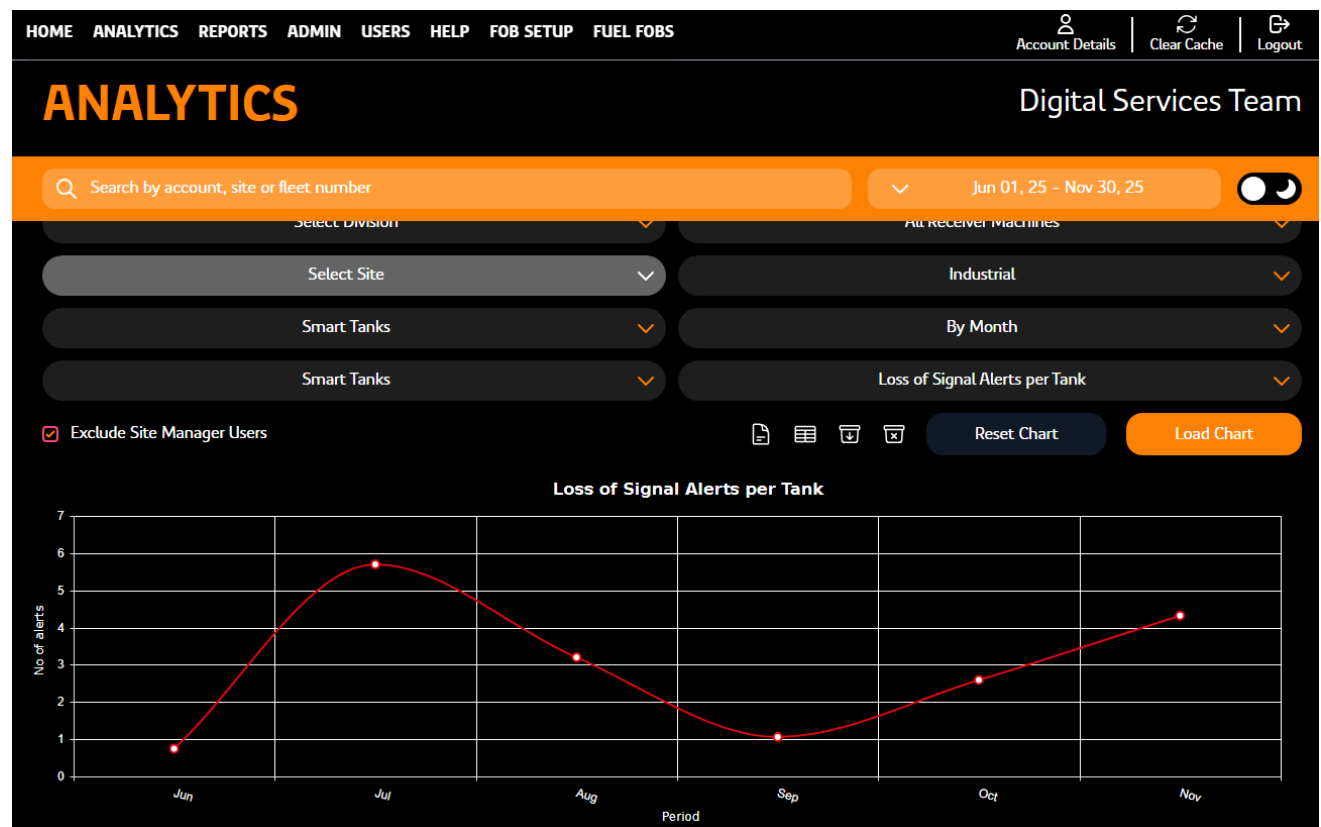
HOME ANALYTICS REPORTS ADMIN USERS HELP FOB SETUP FUEL FOBS

Account Details | Clear Cache | Logout

ANALYTICS

Digital Services Team

Search by account, site or fleet number

Jun 01, 25 - Nov 30, 25

Select Division

All Receiver Machines

Select Site

Industrial

Smart Tanks

By Month

Smart Tanks

Loss of Signal Alerts per Tank

Exclude Site Manager Users

Reset Chart

Load Chart

Loss of Signal Alerts per Tank

No of alerts

7
6
5
4
3
2
1
0

Jun Jul Aug Sep Oct Nov

Period